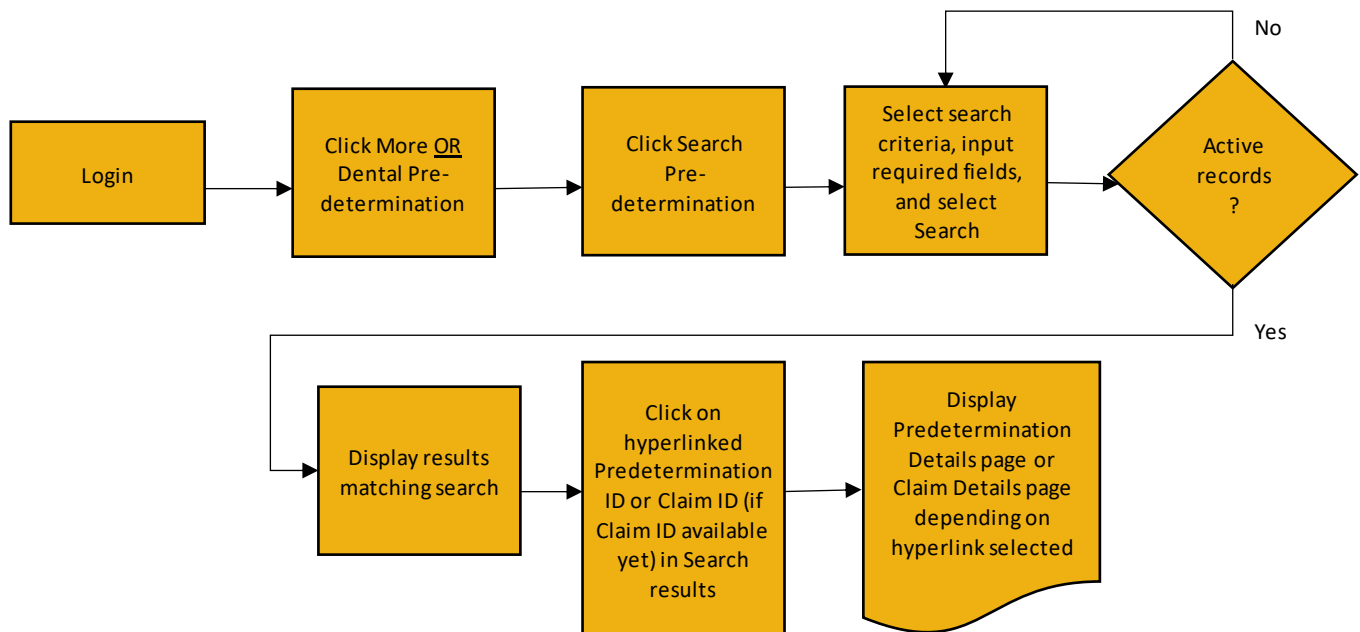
Login

Click More OR Dental Predetermination

Click Search Predetermination

Select search criteria, input required fields, and select Search

Active records ?

No

Yes

Display results matching search

Click on hyperlinked Predetermination ID or Claim ID (if Claim ID available yet) in Search results

Display Predetermination Details page or Claim Details page depending on hyperlink selected